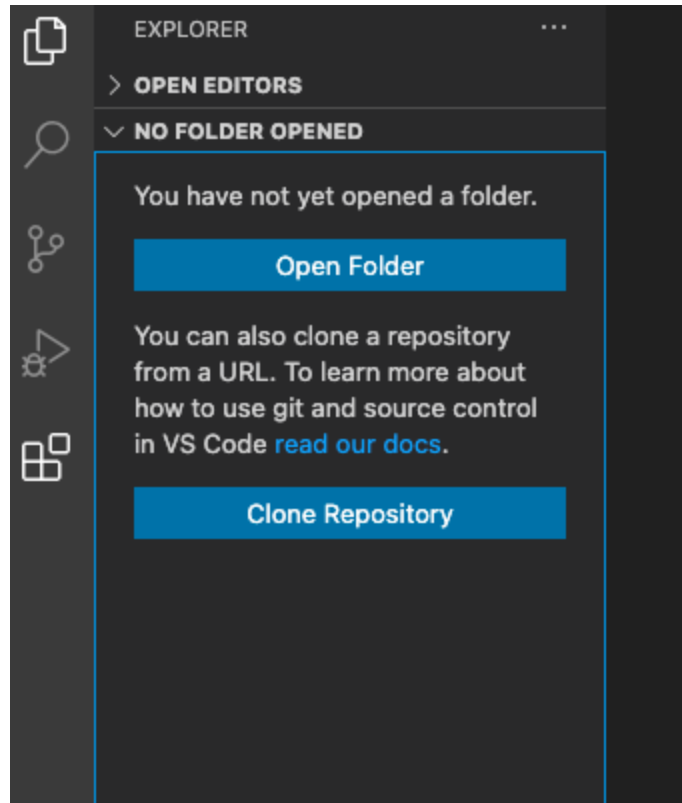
EXPLORER ···

> OPEN EDITORS

∨ NO FOLDER OPENED

You have not yet opened a folder.

Open Folder

You can also clone a repository from a URL. To learn more about how to use git and source control in VS Code read our docs.

Clone Repository